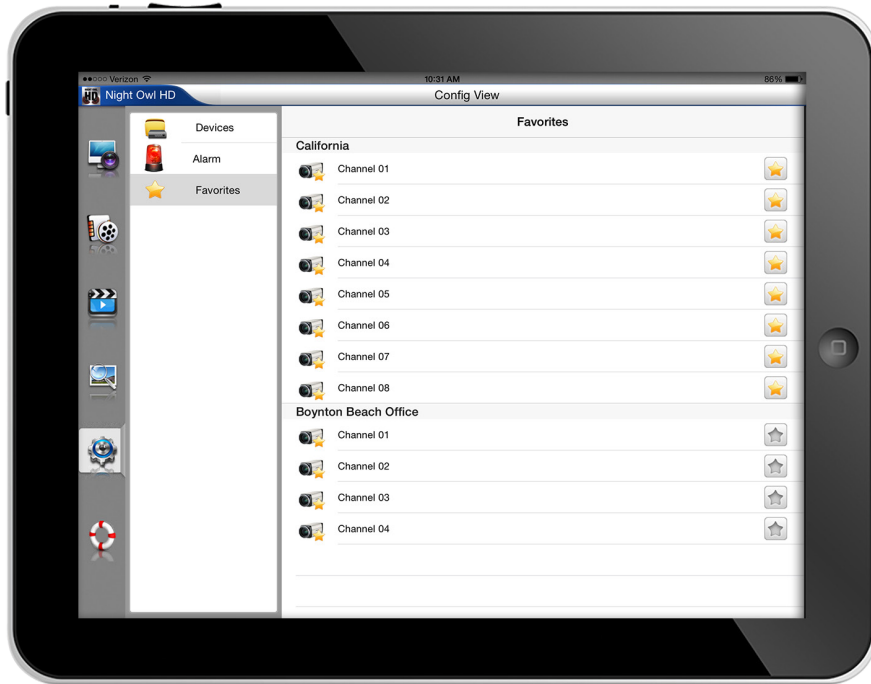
●●○○○ Verizon
10:31 AM
86%
Night Owl HD
Config View

Devices
Alarm
Favorites

Favorites

California
Channel 01
Channel 02
Channel 03
Channel 04
Channel 05
Channel 06
Channel 07
Channel 08

Boynton Beach Office
Channel 01
Channel 02
Channel 03
Channel 04